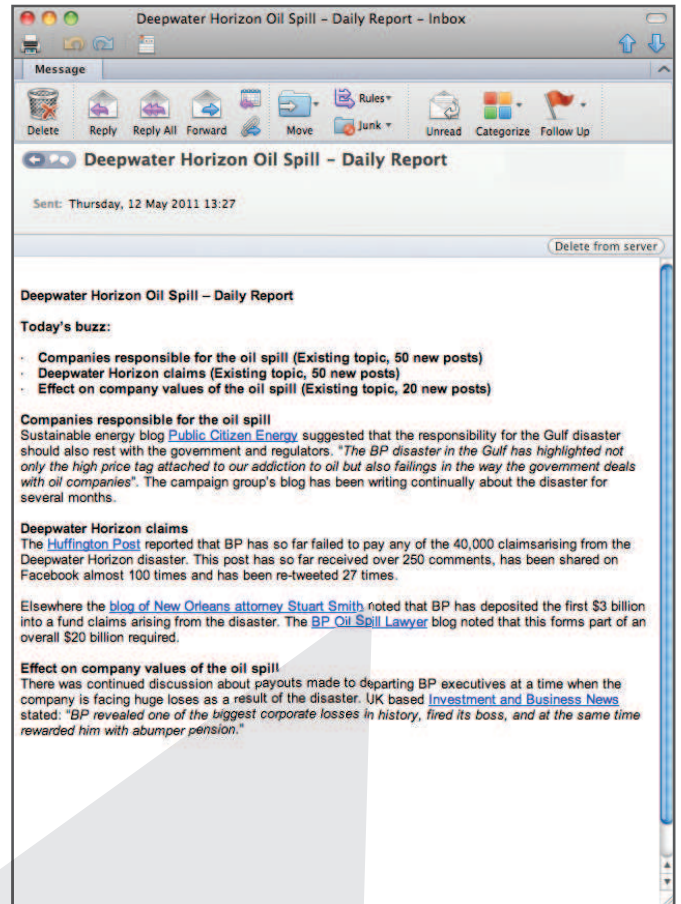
Deepwater Horizon Oil Spill – Daily Report – Inbox

Message

Delete Reply Reply All Forward Move Rules Junk Unread Categorize Follow Up

Deepwater Horizon Oil Spill – Daily Report

Sent: Thursday, 12 May 2011 13:27

Delete from server

Deepwater Horizon Oil Spill – Daily Report

Today's buzz:

· Companies responsible for the oil spill (Existing topic, 50 new posts)
· Deepwater Horizon claims (Existing topic, 50 new posts)
· Effect on company values of the oil spill (Existing topic, 20 new posts)

Companies responsible for the oil spill
Sustainable energy blog Public Citizen Energy suggested that the responsibility for the Gulf disaster should also rest with the government and regulators. "The BP disaster in the Gulf has highlighted not only the high price tag attached to our addiction to oil but also failings in the way the government deals with oil companies". The campaign group's blog has been writing continually about the disaster for several months.

Deepwater Horizon claims
The Huffington Post reported that BP has so far failed to pay any of the 40,000 claimsarising from the Deepwater Horizon disaster. This post has so far received over 250 comments, has been shared on Facebook almost 100 times and has been re-tweeted 27 times.

Elsewhere the blog of New Orleans attorney Stuart Smith noted that BP has deposited the first $3 billion into a fund claims arising from the disaster. The BP Oil Spill Lawyer blog noted that this forms part of an overall $20 billion required.

Effect on company values of the oil spill
There was continued discussion about payouts made to departing BP executives at a time when the company is facing huge loses as a result of the disaster. UK based Investment and Business News stated: "BP revealed one of the biggest corporate losses in history, fired its boss, and at the same time rewarded him with abumper pension."